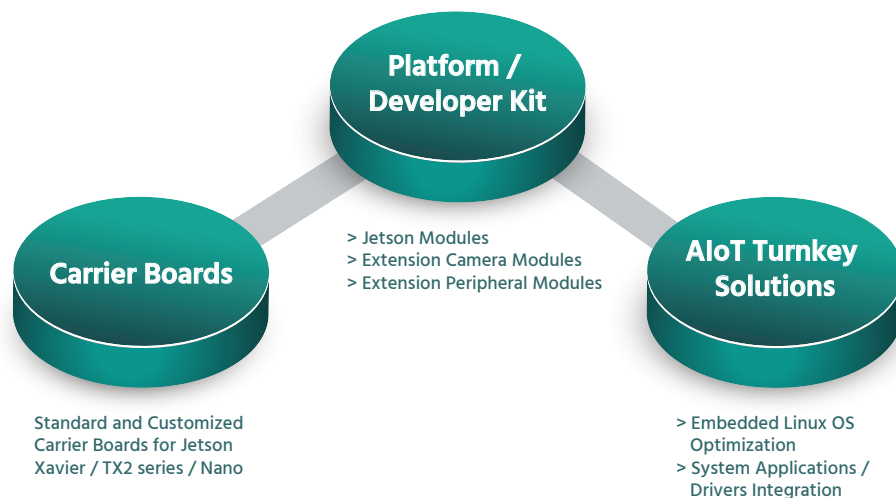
Platform / Developer Kit

> Jetson Modules
> Extension Camera Modules
> Extension Peripheral Modules

Carrier Boards

Standard and Customized Carrier Boards for Jetson Xavier / TX2 series / Nano

AIoT Turnkey Solutions

> Embedded Linux OS Optimization
> System Applications / Drivers Integration